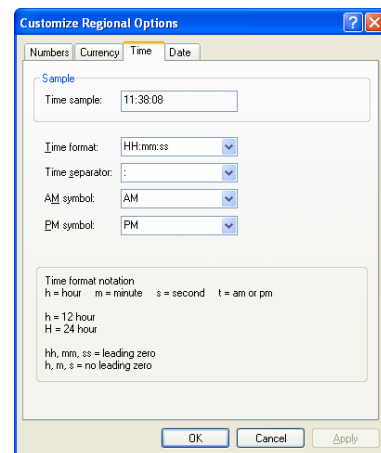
Customize Regional Options

?

X

Numbers | Currency | Time | Date

Sample

Time sample: 11:38:08

Time format: HH:mm:ss

Time separator: :

AM symbol: AM

PM symbol: PM

Time format notation
h = hour m = minute s = second t = am or pm

h = 12 hour
H = 24 hour

hh, mm, ss = leading zero
h, m, s = no leading zero

OK

Cancel

Apply